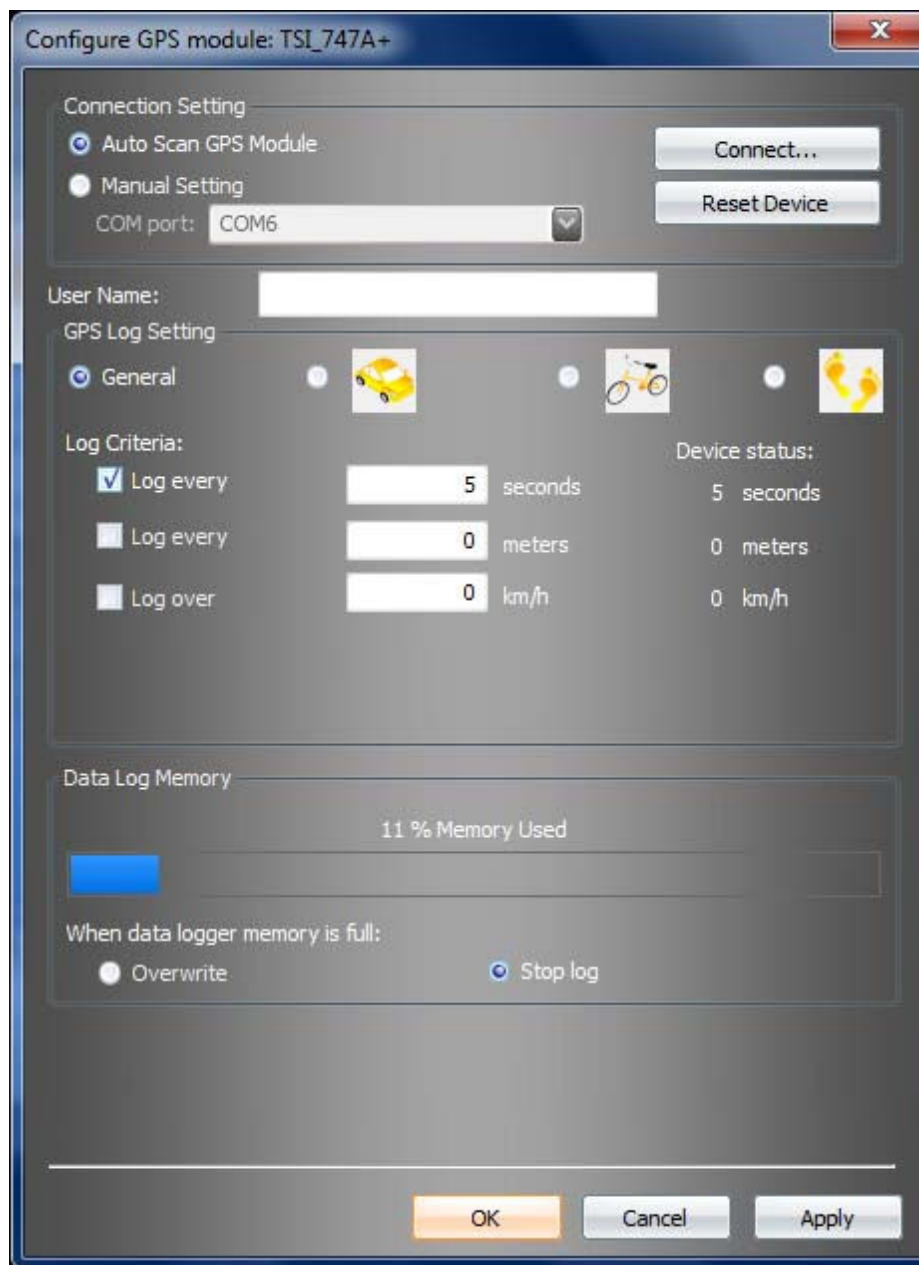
Configure GPS module: TSI_747A+

Connection Setting

Auto Scan GPS Module

Manual Setting

COM port: COM6

Connect...

Reset Device

User Name:

GPS Log Setting

General

Log Criteria:

Log every 5 seconds

Log every 0 meters

Log over 0 km/h

Device status:

5 seconds

0 meters

0 km/h

Data Log Memory

11 % Memory Used

When data logger memory is full:

Overwrite

Stop log

OK

Cancel

Apply